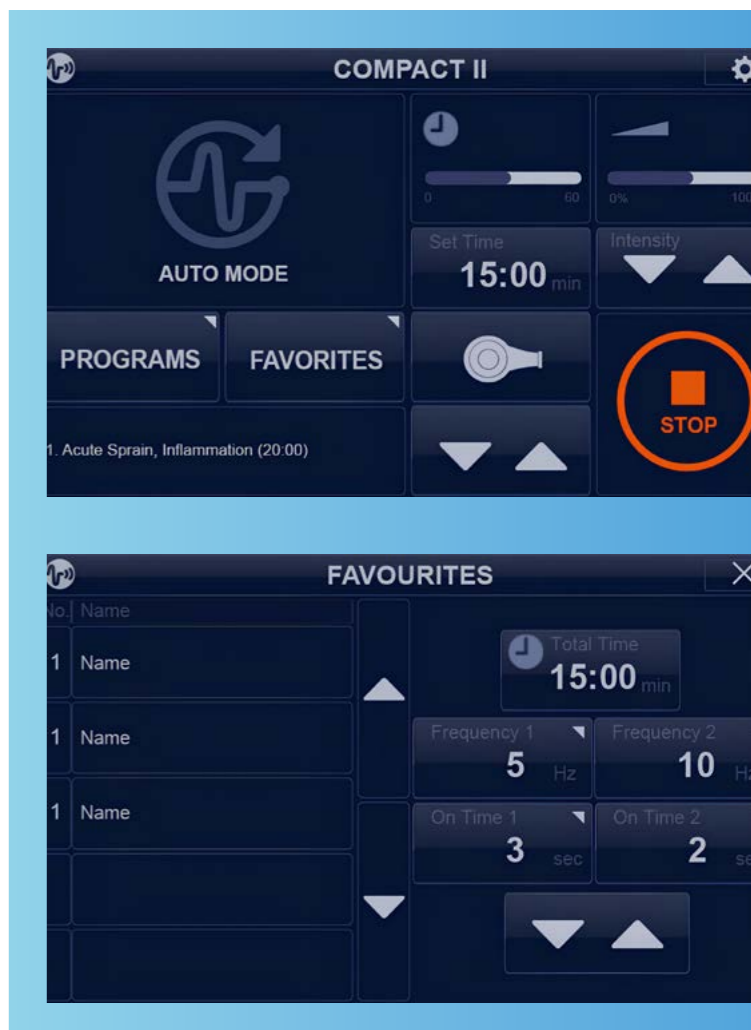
COMPACT II

AUTO MODE

0 60

0% 100

Set Time
15:00 min

Intensity

PROGRAMS

FAVORITES

STOP

1. Acute Sprain, Inflammation (20:00)

FAVOURITES

No. Name

1 Name

1 Name

1 Name

Total Time
15:00 min

Frequency 1
5 Hz

Frequency 2
10 Hz

On Time 1
3 sec

On Time 2
2 sec